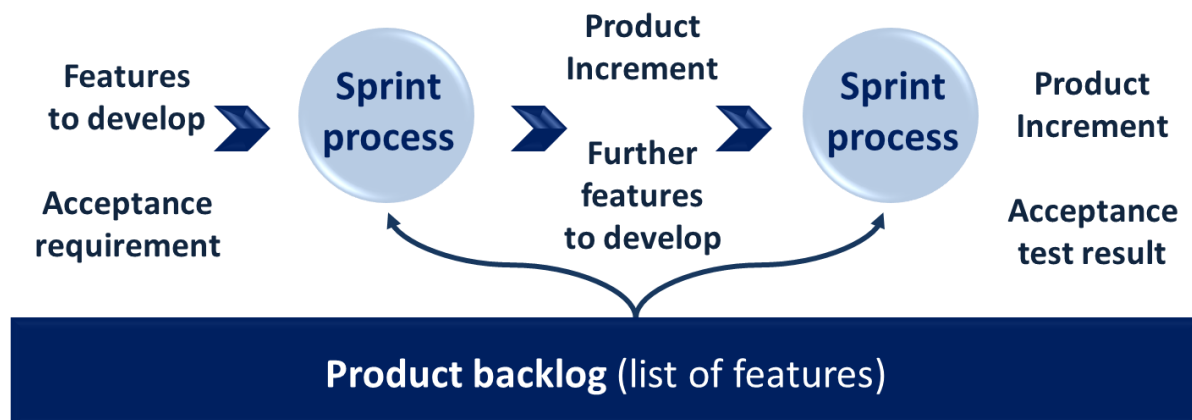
Features to develop

Acceptance requirement

Sprint process

Product Increment

Further features to develop

Sprint process

Product Increment

Acceptance test result

Product backlog (list of features)